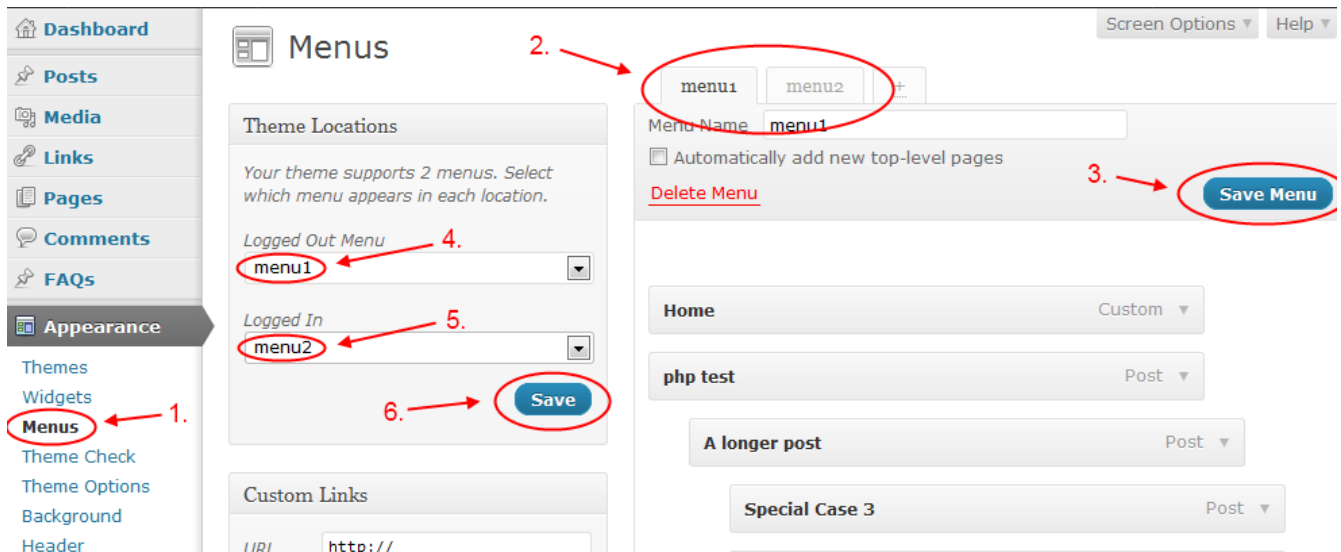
Dashboard

Posts

Media

Links

Pages

Comments

FAQs

Appearance

Themes
Widgets
Menus
Theme Check
Theme Options
Background
Header

1.

Menus

Theme Locations

Your theme supports 2 menus. Select which menu appears in each location.

Logged Out Menu
menu1

4.

Logged In
menu2

5.

6.

Save

Custom Links

URL http://

2.

menu1 menu2 +

Screen Options ▼ Help ▼

Menu Name menu1

Automatically add new top-level pages

Delete Menu

3.

Save Menu

Home Custom ▼

php test Post ▼

A longer post Post ▼

Special Case 3 Post ▼